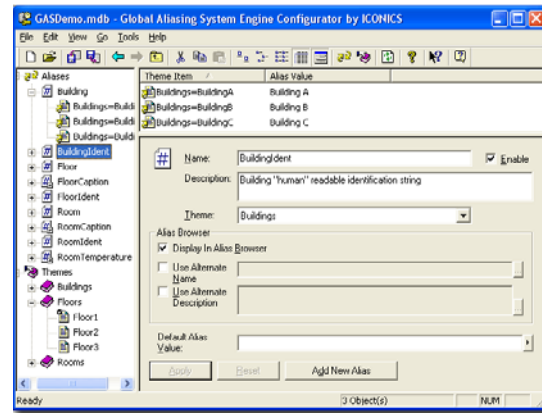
GASDemo.mdb - Global Aliasing System Engine Configurator by ICONICS

File Edit View Go Tools Help

Aliases
Building
Buildings=Buildi
Buildings=Buildi
Buildings=Buildi
BuildingIdent
Floor
FloorCaption
FloorIdent
Room
RoomCaption
RoomIdent
RoomTemperature
Themes
Buildings
Floors
Floor1
Floor2
Floor3
Rooms

| Theme Item | Alias Value |
|---|---|
| Buildings=BuildingA | Building A |
| Buildings=BuildingB | Building B |
| Buildings=BuildingC | Building C |

Name: BuildingIdent
Enable
Description: Building "human" readable identification string
Theme: Buildings
Alias Browser
Display In Alias Browser
Use Alternate Name
Use Alternate Description
Default Alias Value:
Apply Reset Add New Alias

Ready 3 Object(s) NUM